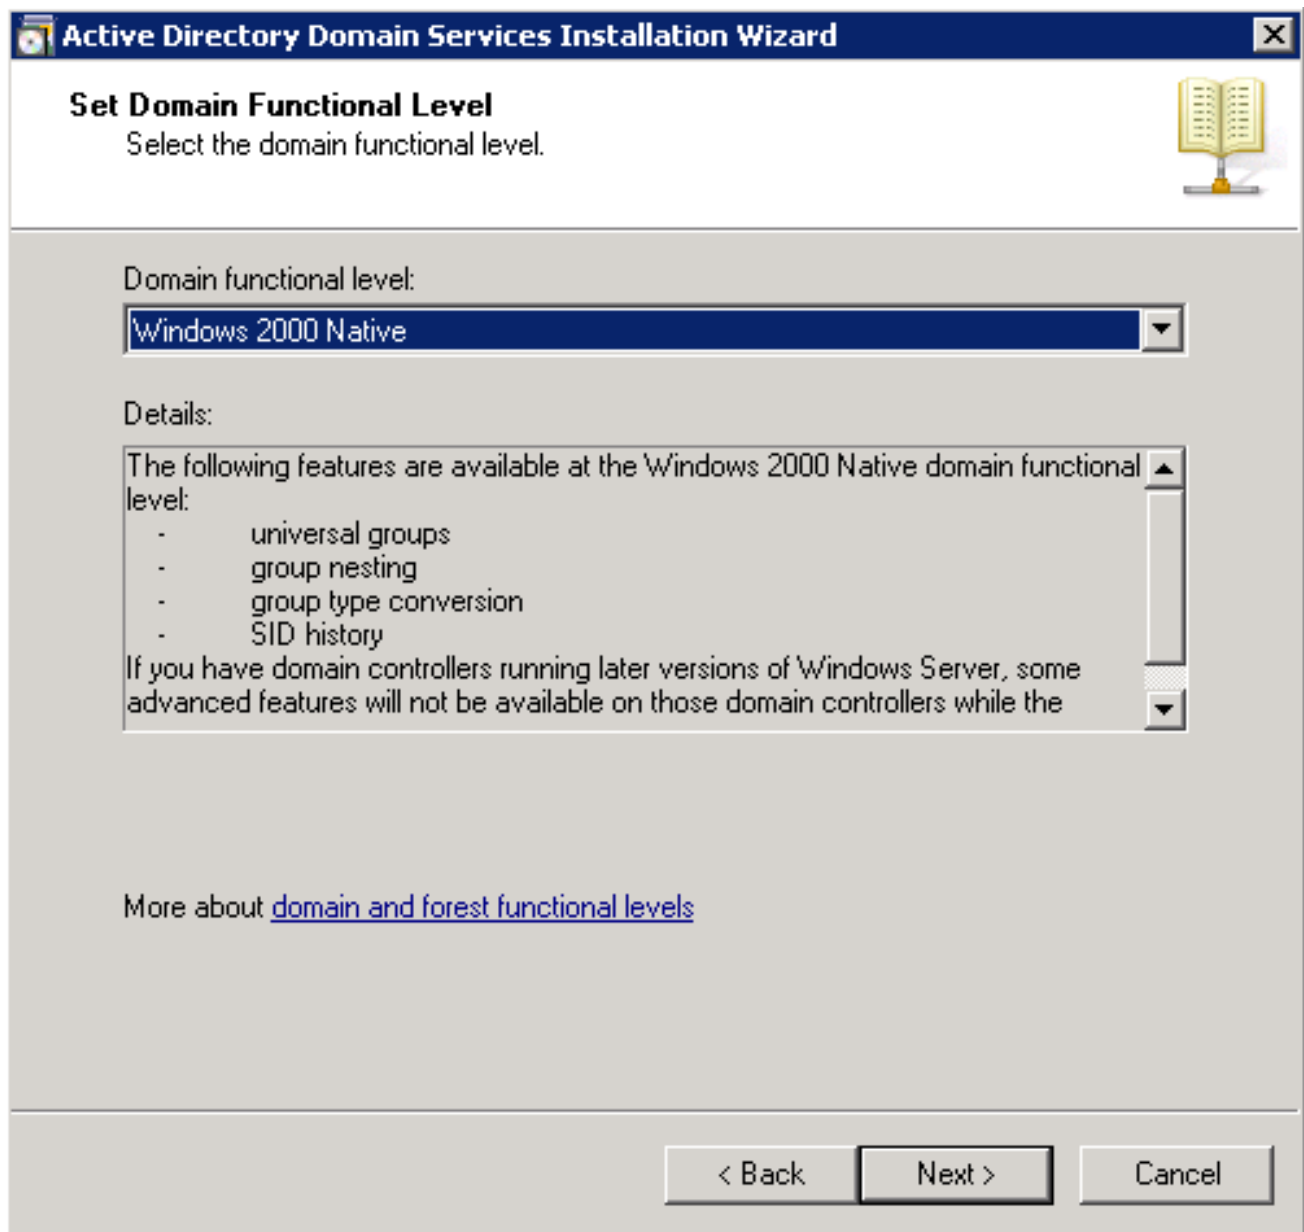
Active Directory Domain Services Installation Wizard

Set Domain Functional Level
Select the domain functional level.

Domain functional level:
Windows 2000 Native

Details:
The following features are available at the Windows 2000 Native domain functional level:
- universal groups
- group nesting
- group type conversion
- SID history
If you have domain controllers running later versions of Windows Server, some advanced features will not be available on those domain controllers while the

More about domain and forest functional levels

< Back
Next >
Cancel